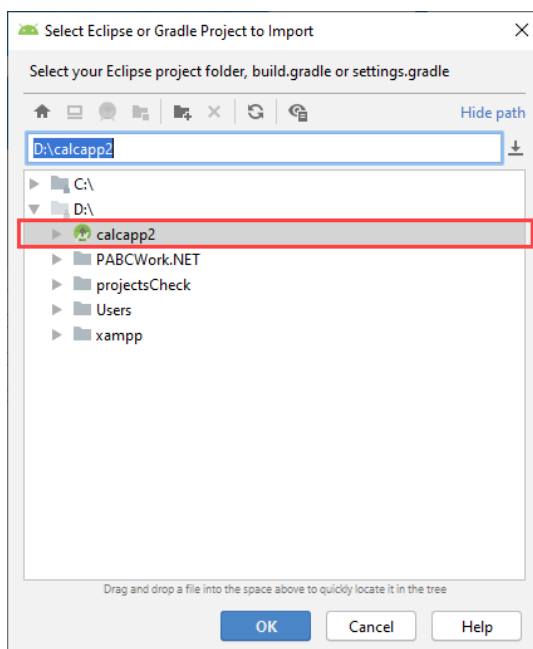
Select Eclipse or Gradle Project to Import

Select your Eclipse project folder, build.gradle or settings.gradle

Hide path

D:\calcapp2

C:\
D:\
calcapp2
PABCWork.NET
projectsCheck
Users
xampp

Drag and drop a file into the space above to quickly locate it in the tree

OK
Cancel
Help